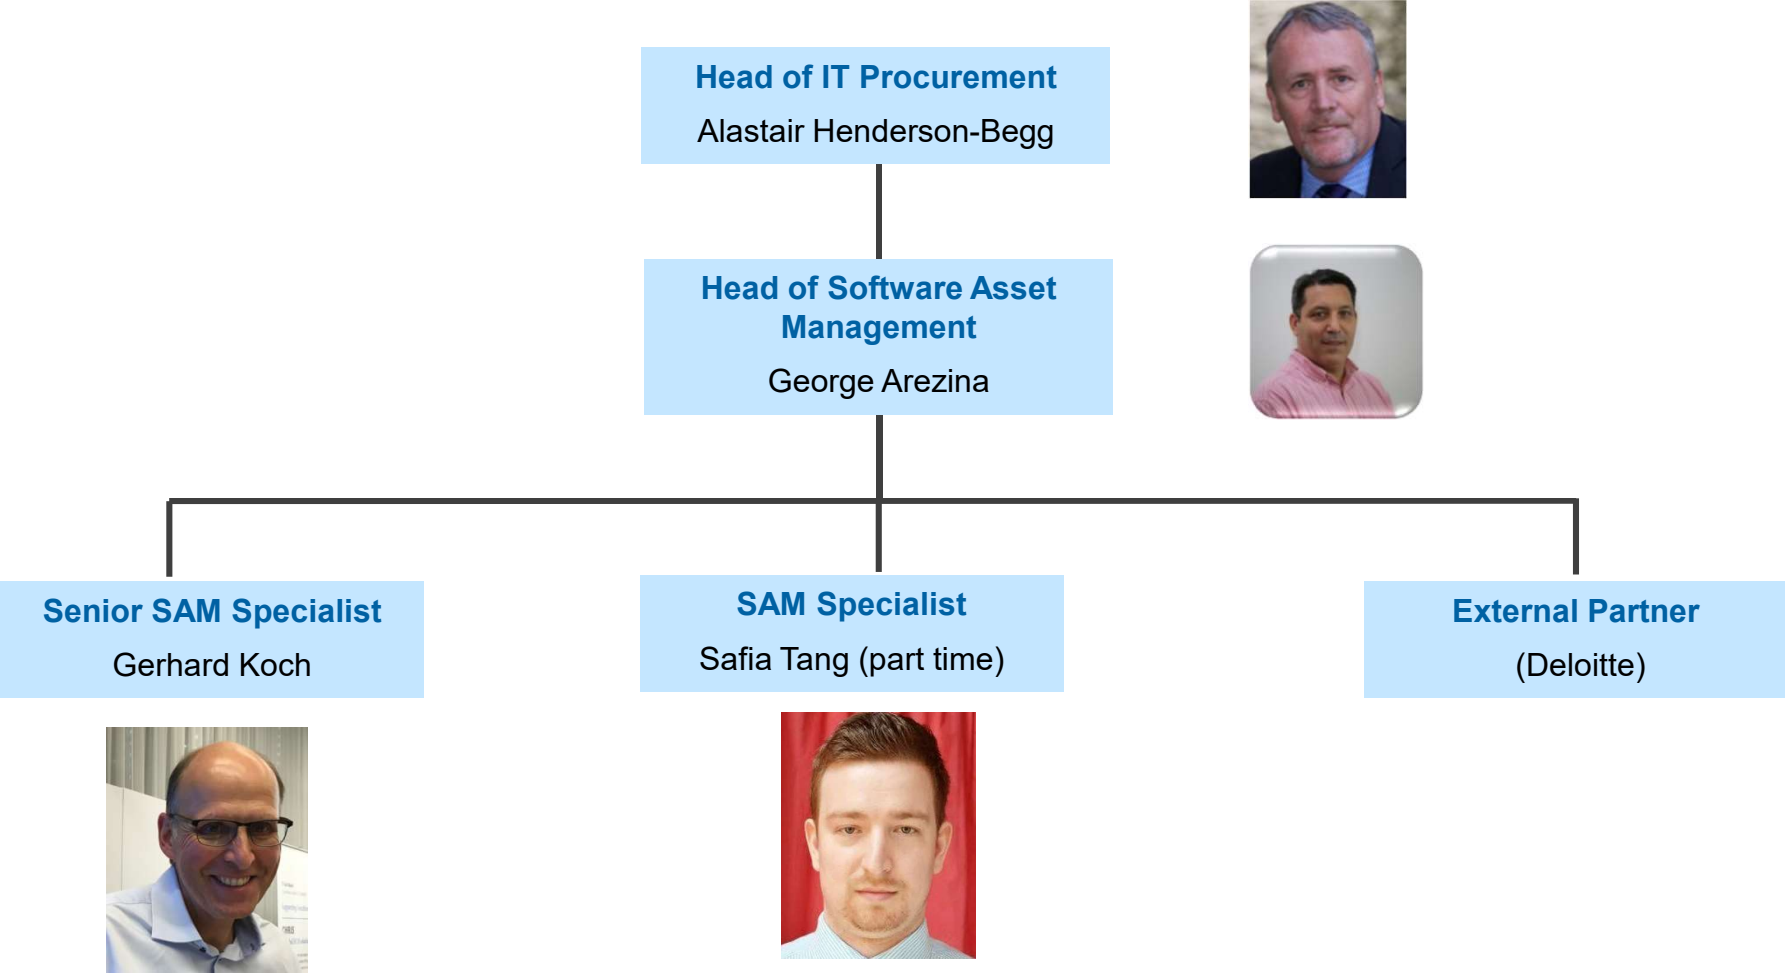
Head of IT Procurement
Alastair Henderson-Begg

Head of Software Asset Management
George Arezina

Senior SAM Specialist
Gerhard Koch

SAM Specialist
Safia Tang (part time)

External Partner
(Deloitte)